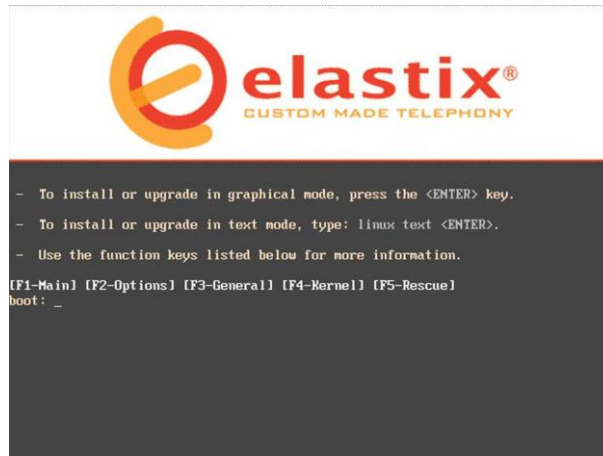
elastix®
CUSTOM MADE TELEPHONY

- To install or upgrade in graphical mode, press the <ENTER> key.

- To install or upgrade in text mode, type: linux text <ENTER>.

- Use the function keys listed below for more information.

[F1-Main] [F2-Options] [F3-General] [F4-Kernel] [F5-Rescue]
boot: _